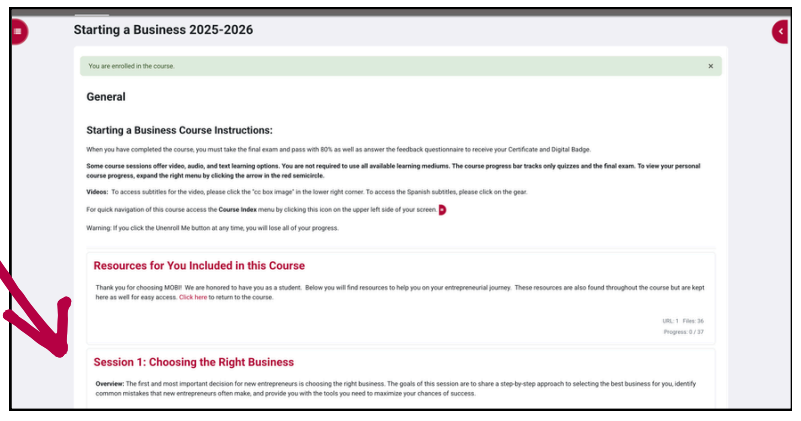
Starting a Business 2025-2026

You are enrolled in the course. ×

General

Starting a Business Course Instructions:

When you have completed the course, you must take the final exam and pass with 80% as well as answer the feedback questionnaire to receive your Certificate and Digital Badge.

Some course sessions offer video, audio, and text learning options. You are not required to use all available learning mediums. The course progress bar tracks only quizzes and the final exam. To view your personal course progress, expand the right menu by clicking the arrow in the red semicircle.

Videos: To access subtitles for the video, please click the "cc box image" in the lower right corner. To access the Spanish subtitles, please click on the gear.

For quick navigation of this course access the Course Index menu by clicking this icon on the upper left side of your screen.

Warning: If you click the Unenroll Me button at any time, you will lose all of your progress.

Resources for You Included in this Course

Thank you for choosing MOBI! We are honored to have you as a student. Below you will find resources to help you on your entrepreneurial journey. These resources are also found throughout the course but are kept here as well for easy access. Click here to return to the course.

URL: 1 Files: 36
Progress: 0 / 37

Session 1: Choosing the Right Business

Overview: The first and most important decision for new entrepreneurs is choosing the right business. The goals of this session are to share a step-by-step approach to selecting the best business for you, identify common mistakes that new entrepreneurs often make, and provide you with the tools you need to maximize your chances of success.